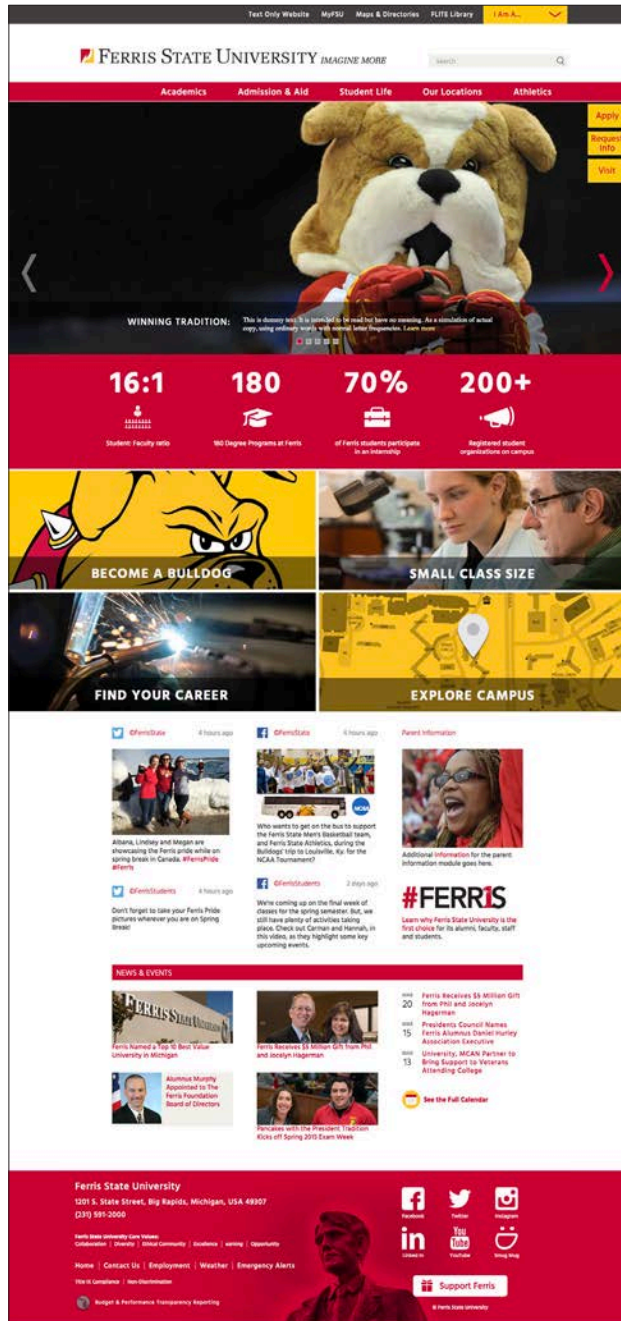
Text Only Website MyFSU Maps & Directories FLITE Library I Am A...

FERRIS STATE UNIVERSITY IMAGINE MORE

Search

Academics Admission & Aid Student Life Our Locations Athletics

Apply
Request Info
Visit

WINNING TRADITION: This is dummy text. It is intended to be read but have no meaning. As a simulation of actual copy, using ordinary words with normal letter frequencies. Learn more

16:1
Student: Faculty ratio

180
180 Degree Programs at Ferris

70%
of Ferris students participate in an internship

200+
Registered student organizations on campus

BECOME A BULLDOG

SMALL CLASS SIZE

FIND YOUR CAREER

EXPLORE CAMPUS

@FerrisState 4 hours ago

Albana, Lindsey and Megan are showcasing the Ferris pride while on spring break in Canada. #FerrisPride #Ferris

@FerrisStudents 4 hours ago

Don't forget to take your Ferris Pride pictures wherever you are on Spring Break!

@FerrisState 4 hours ago

Who wants to get on the bus to support the Ferris State Men's Basketball team, and Ferris State Athletics, during the Bulldogs' trip to Louisville, Ky. for the NCAA Tournament?

@FerrisStudents 2 days ago

We're coming up on the final week of classes for the spring semester. But, we still have plenty of activities taking place. Check out Carman and Hannah, in this video, as they highlight some key upcoming events.

Parent Information

Additional information for the parent information module goes here.

#FERRIS

Learn why Ferris State University is the first choice for its alumni, faculty, staff and students.

NEWS & EVENTS

Ferris Named a Top 10 Best Value University in Michigan

Ferris Receives $5 Million Gift from Phil and Jocelyn Hagerman

Alumnus Murphy Appointed to The Ferris Foundation Board of Directors

Pancakes with the President Tradition Kicks off Spring 2015 Exam Week

MAR 20 Ferris Receives $5 Million Gift from Phil and Jocelyn Hagerman

MAR 15 Presidents Council Names Ferris Alumnus Daniel Hurley Association Executive

MAR 13 University, MCAN Partner to Bring Support to Veterans Attending College

See the Full Calendar

Ferris State University
1201 S. State Street, Big Rapids, Michigan, USA 49307
(231) 591-2000

Ferris State University Core Values:
Collaboration | Diversity | Ethical Community | Excellence | Learning | Opportunity

Home | Contact Us | Employment | Weather | Emergency Alerts

Title IX Compliance | Non-Discrimination

Budget & Performance Transparency Reporting

Facebook Twitter Instagram
Linked In YouTube Smug Mug

Support Ferris

© Ferris State University